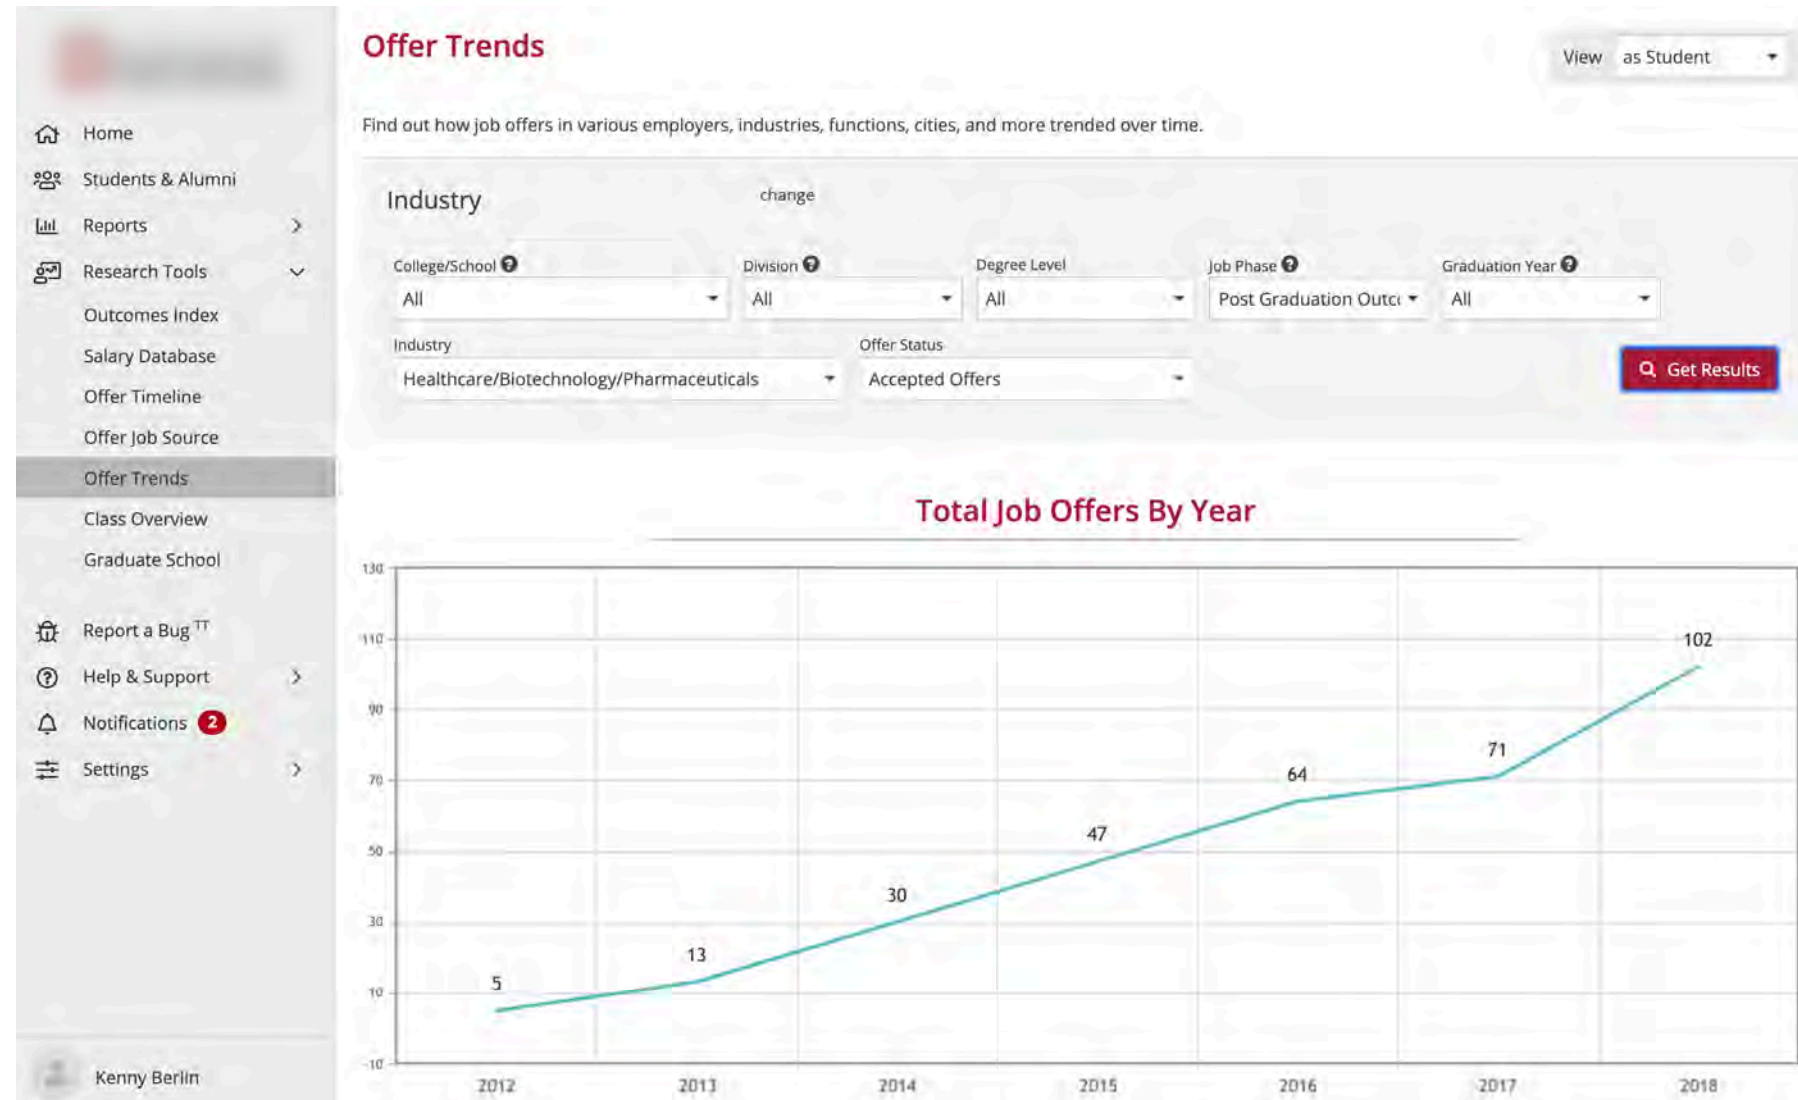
Home
Students & Alumni
Reports
Research Tools
Outcomes Index
Salary Database
Offer Timeline
Offer Job Source
Offer Trends
Class Overview
Graduate School
Report a Bug TT
Help & Support
Notifications 2
Settings
Kenny Berlin

Offer Trends

View as Student

Find out how job offers in various employers, industries, functions, cities, and more trended over time.

Industry change

College/School All
Division All
Degree Level All
Job Phase Post Graduation Outc
Graduation Year All
Industry Healthcare/Biotechnology/Pharmaceuticals
Offer Status Accepted Offers
Get Results

Total Job Offers By Year

130
110
90
70
50
30
10
-10

5
13
30
47
64
71
102

2012 2013 2014 2015 2016 2017 2018